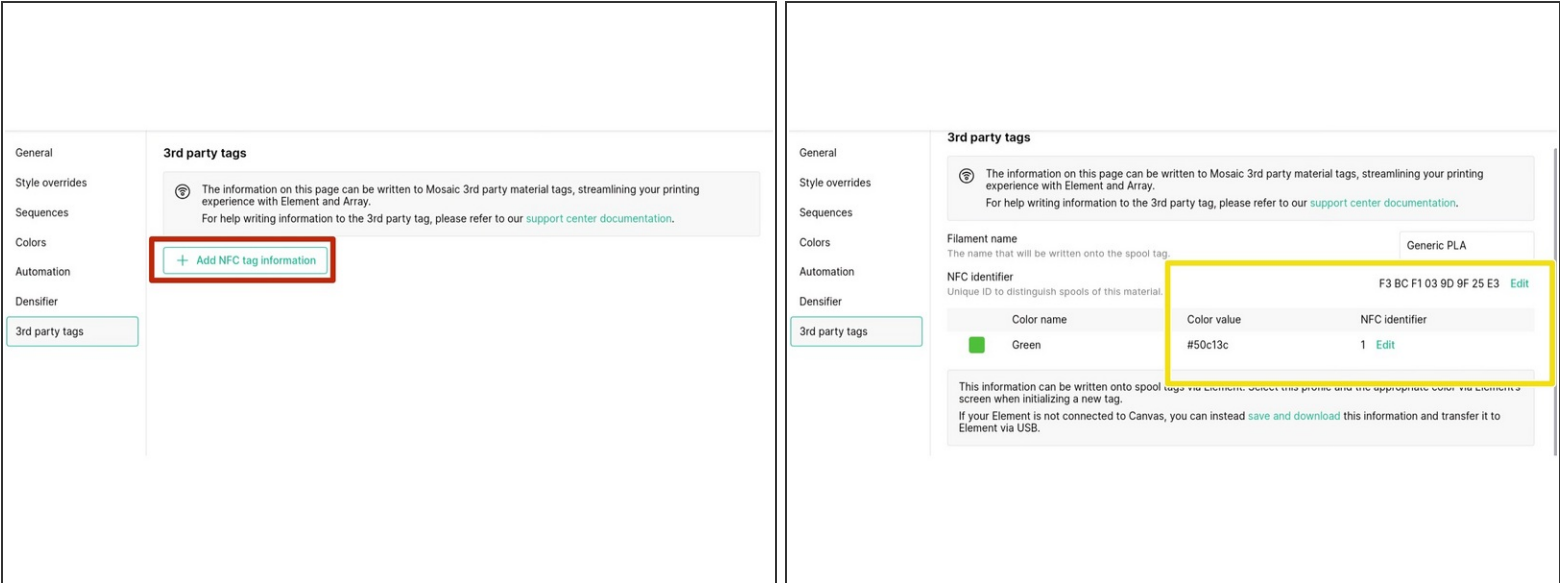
General
Style overrides
Sequences
Colors
Automation
Densifier
3rd party tags

3rd party tags

The information on this page can be written to Mosaic 3rd party material tags, streamlining your printing experience with Element and Array.
For help writing information to the 3rd party tag, please refer to our support center documentation.

+ Add NFC tag information

General
Style overrides
Sequences
Colors
Automation
Densifier
3rd party tags

3rd party tags

The information on this page can be written to Mosaic 3rd party material tags, streamlining your printing experience with Element and Array.
For help writing information to the 3rd party tag, please refer to our support center documentation.

Filament name
The name that will be written onto the spool tag.
Generic PLA

NFC identifier
Unique ID to distinguish spools of this material.
F3 BC F1 03 9D 9F 25 E3 Edit

| | Color name | Color value | NFC identifier |
|---|---|---|---|
| | Green | #50c13c | 1 Edit |

This information can be written onto spool tags via Element. Select this profile and the appropriate color via Element's screen when initializing a new tag.
If your Element is not connected to Canvas, you can instead save and download this information and transfer it to Element via USB.